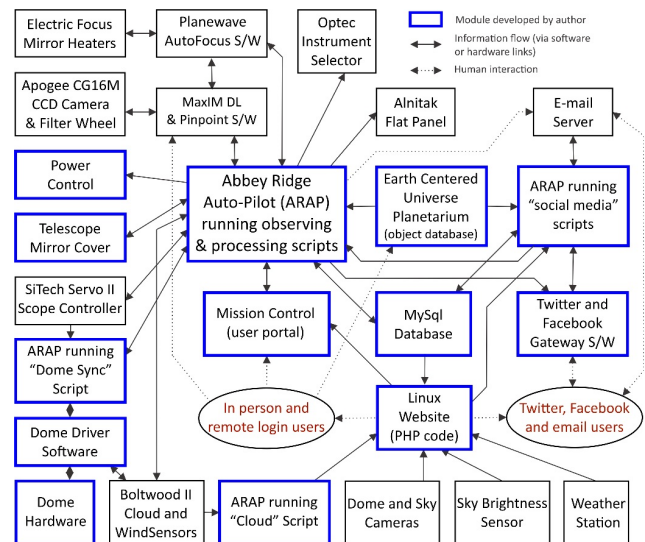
Electric Focus Mirror Heaters

Planewave AutoFocus S/W

Optec Instrument Selector

Module developed by author

Information flow (via software or hardware links)

Human interaction

Apogee CG16M CCD Camera & Filter Wheel

MaxIM DL & Pinpoint S/W

Alnitak Flat Panel

E-mail Server

Power Control

Abbey Ridge Auto-Pilot (ARAP) running observing & processing scripts

Earth Centered Universe Planetarium (object database)

ARAP running "social media" scripts

Telescope Mirror Cover

SiTech Servo II Scope Controller

Mission Control (user portal)

MySql Database

Twitter and Facebook Gateway S/W

ARAP running "Dome Sync" Script

In person and remote login users

Linux Website (PHP code)

Twitter, Facebook and email users

Dome Driver Software

Dome Hardware

Boltwood II Cloud and WindSensors

ARAP running "Cloud" Script

Dome and Sky Cameras

Sky Brightness Sensor

Weather Station